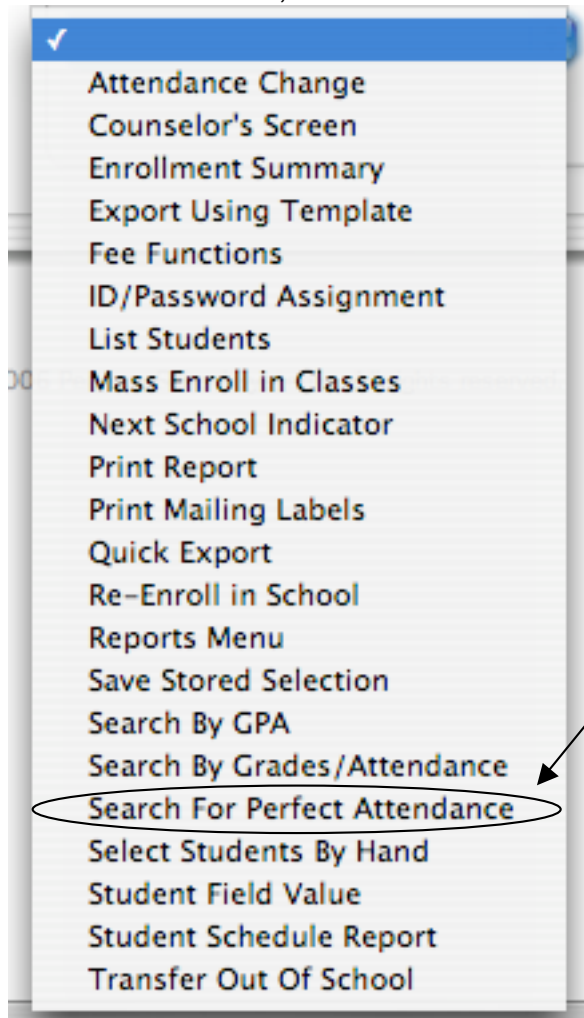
✓
Attendance Change
Counselor's Screen
Enrollment Summary
Export Using Template
Fee Functions
ID/Password Assignment
List Students
Mass Enroll in Classes
Next School Indicator
Print Report
Print Mailing Labels
Quick Export
Re-Enroll in School
Reports Menu
Save Stored Selection
Search By GPA
Search By Grades/Attendance
Search For Perfect Attendance
Select Students By Hand
Student Field Value
Student Schedule Report
Transfer Out Of School